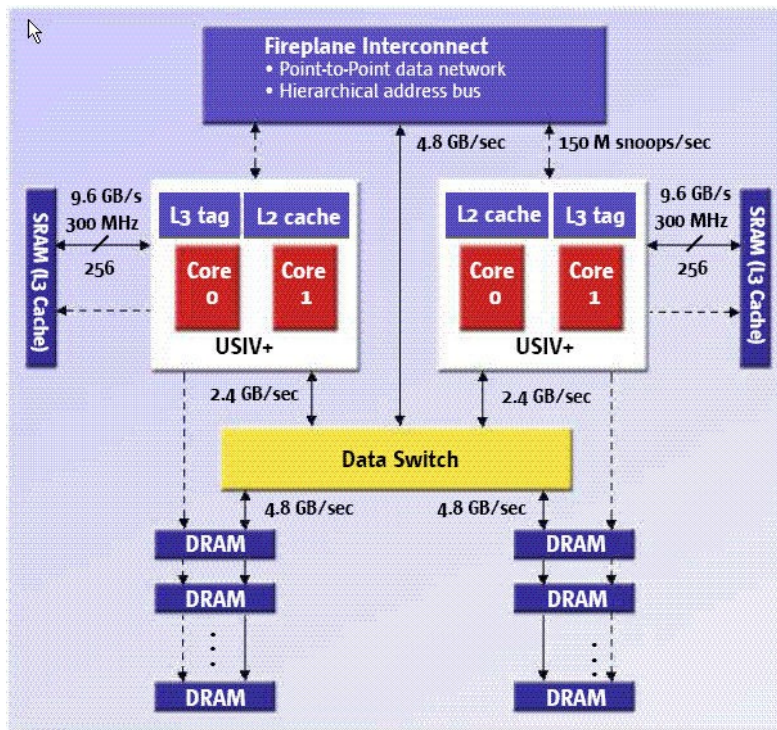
Fireplane Interconnect
• Point-to-Point data network
• Hierarchical address bus

4.8 GB/sec

150 M snoops/sec

9.6 GB/s
300 MHz
256

SRAM (L3 Cache)

L3 tag

L2 cache

Core 0

Core 1

USIV+

L2 cache

L3 tag

Core 0

Core 1

USIV+

9.6 GB/s
300 MHz
256

SRAM (L3 Cache)

2.4 GB/sec

2.4 GB/sec

Data Switch

4.8 GB/sec

4.8 GB/sec

DRAM

DRAM

DRAM

DRAM

DRAM

DRAM